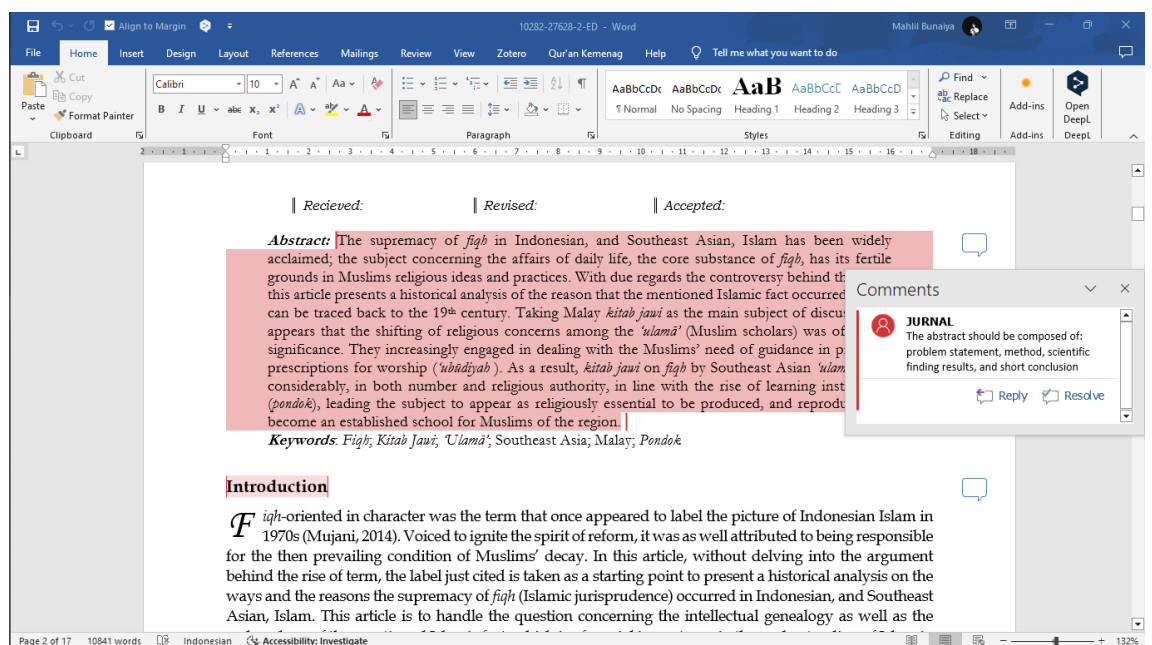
Align to Margin
10282-27628-2-ED - Word
Mahlil Bunaiya

File Home Insert Design Layout References Mailings Review View Zotero Qur'an Kemenag Help Tell me what you want to do

Paste Cut Copy Format Painter
Clipboard
Calibri 10
Font
Paragraph
AaBbCcDc ¶ Normal
AaBbCcDc No Spacing
AaB Heading 1
AaBbCcD Heading 2
AaBbCcD Heading 3
Styles
Find Replace Select
Editing
Add-ins
Add-ins
Open DeepL
DeepL

Recieved: Revised: Accepted:

Abstract: The supremacy of fiqh in Indonesian, and Southeast Asian, Islam has been widely acclaimed; the subject concerning the affairs of daily life, the core substance of fiqh, has its fertile grounds in Muslims religious ideas and practices. With due regards the controversy behind th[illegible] this article presents a historical analysis of the reason that the mentioned Islamic fact occurred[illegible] can be traced back to the 19th century. Taking Malay kitab jawi as the main subject of discu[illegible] appears that the shifting of religious concerns among the 'ulamā' (Muslim scholars) was of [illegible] significance. They increasingly engaged in dealing with the Muslims' need of guidance in p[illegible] prescriptions for worship ('ubūdiyah ). As a result, kitab jawi on fiqh by Southeast Asian 'ulam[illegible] considerably, in both number and religious authority, in line with the rise of learning inst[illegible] (pondok), leading the subject to appear as religiously essential to be produced, and reprodu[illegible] become an established school for Muslims of the region.
Keywords: Fiqh; Kitab Jawi; 'Ulamā'; Southeast Asia; Malay; Pondok

Comments
JURNAL
The abstract should be composed of: problem statement, method, scientific finding results, and short conclusion
Reply Resolve

Introduction

Fiqh-oriented in character was the term that once appeared to label the picture of Indonesian Islam in 1970s (Mujani, 2014). Voiced to ignite the spirit of reform, it was as well attributed to being responsible for the then prevailing condition of Muslims' decay. In this article, without delving into the argument behind the rise of term, the label just cited is taken as a starting point to present a historical analysis on the ways and the reasons the supremacy of fiqh (Islamic jurisprudence) occurred in Indonesian, and Southeast Asian, Islam. This article is to handle the question concerning the intellectual genealogy as well as the

Page 2 of 17 10841 words Indonesian Accessibility: Investigate 132%